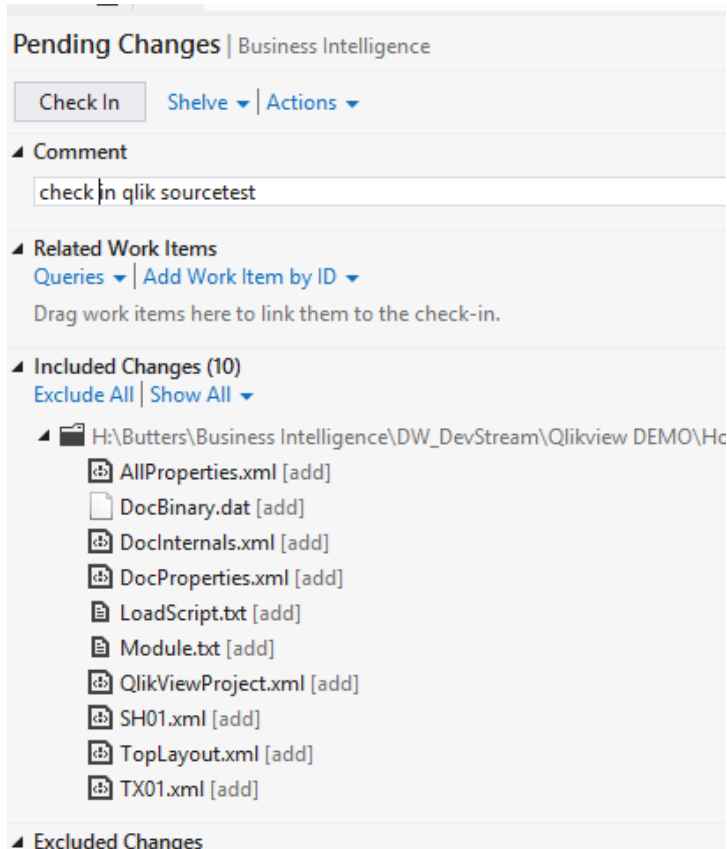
Pending Changes | Business Intelligence

Check In   Shelve ▾ | Actions ▾

◢ Comment

check in qlik sourcetest

◢ Related Work Items

Queries ▾ | Add Work Item by ID ▾

Drag work items here to link them to the check-in.

◢ Included Changes (10)

Exclude All | Show All ▾

◢ H:\Butters\Business Intelligence\DW_DevStream\Qlikview DEMO\Ho

AllProperties.xml [add]

DocBinary.dat [add]

DocInternals.xml [add]

DocProperties.xml [add]

LoadScript.txt [add]

Module.txt [add]

QlikViewProject.xml [add]

SH01.xml [add]

TopLayout.xml [add]

TX01.xml [add]

◢ Excluded Changes